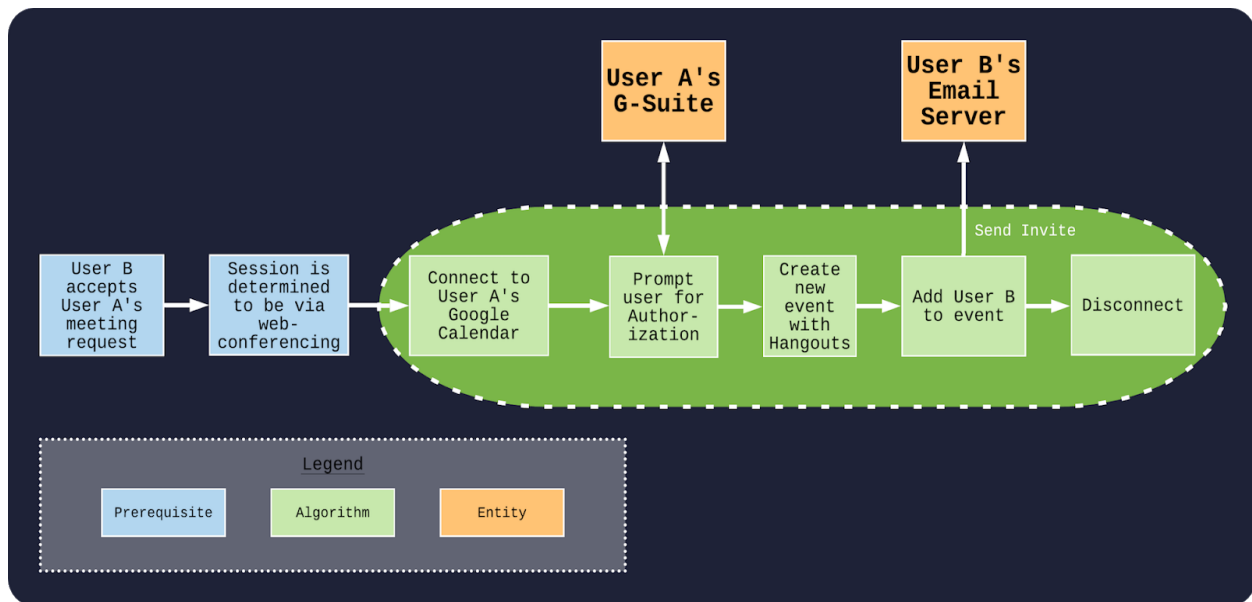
User A's G-Suite

User B's Email Server

Send Invite

User B accepts User A's meeting request

Session is determined to be via web-conferencing

Connect to User A's Google Calendar

Prompt user for Author-ization

Create new event with Hangouts

Add User B to event

Disconnect

Legend

Prerequisite

Algorithm

Entity